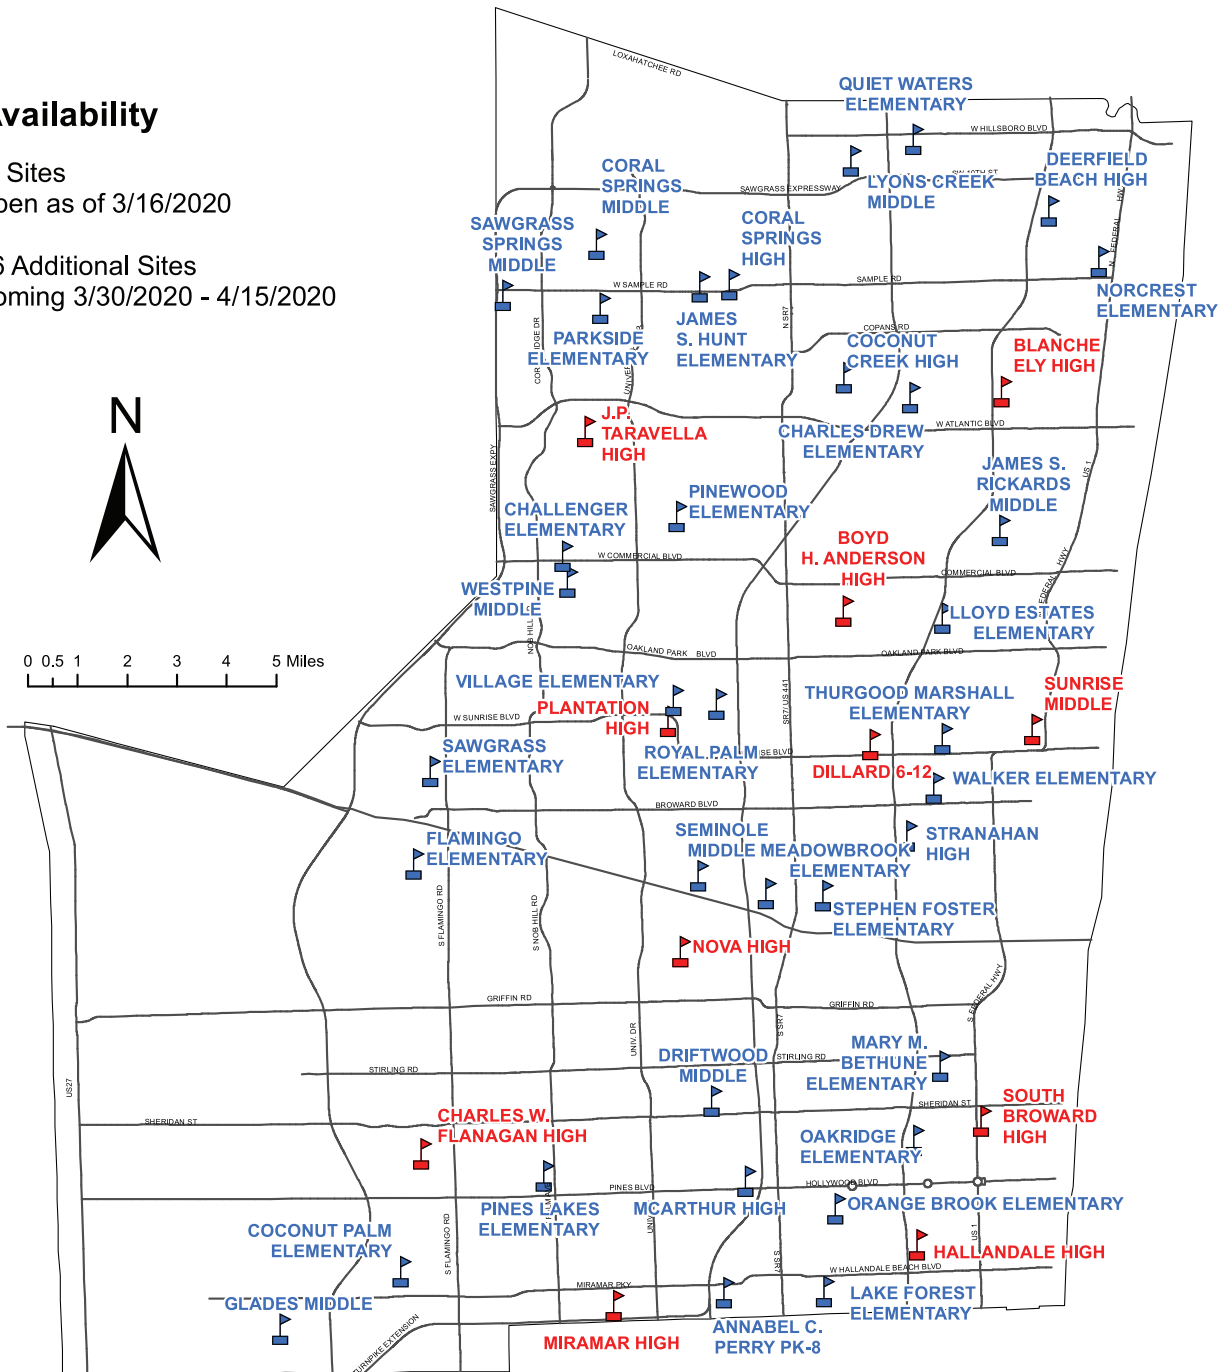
vailability

Sites
en as of 3/16/2020

Additional Sites
ming 3/30/2020 - 4/15/2020

N

0 0.5 1 2 3 4 5 Miles

LOXAHATCHEE RD
QUIET WATERS ELEMENTARY
W HILLSBORO BLVD
CORAL SPRINGS MIDDLE
SAWGRASS EXPRESSWAY
LYONS CREEK MIDDLE
DEERFIELD BEACH HIGH
SAWGRASS SPRINGS MIDDLE
CORAL SPRINGS HIGH
W SAMPLE RD
SAMPLE RD
NORCREST ELEMENTARY
PARKSIDE ELEMENTARY
JAMES S. HUNT ELEMENTARY
N SR7
COPANS RD
COCONUT CREEK HIGH
BLANCHE ELY HIGH
J.P. TARAVELLA HIGH
W ATLANTIC BLVD
CHARLES DREW ELEMENTARY
JAMES S. RICKARDS MIDDLE
SAWGRASS EXPY
CHALLENGER ELEMENTARY
PINEWOOD ELEMENTARY
BOYD H. ANDERSON HIGH
W COMMERCIAL BLVD
COMMERCIAL BLVD
WESTPINE MIDDLE
LLOYD ESTATES ELEMENTARY
OAKLAND PARK BLVD
OAKLAND PARK BLVD
VILLAGE ELEMENTARY
THURGOOD MARSHALL ELEMENTARY
SUNRISE MIDDLE
W SUNRISE BLVD
PLANTATION HIGH
SAWGRASS ELEMENTARY
ROYAL PALM ELEMENTARY
DILLARD 6-12
WALKER ELEMENTARY
BROWARD BLVD
FLAMINGO ELEMENTARY
SEMINOLE MIDDLE
MEADOWBROOK ELEMENTARY
STRANAHAN HIGH
STEPHEN FOSTER ELEMENTARY
S FLAMINGO RD
S NOB HILL RD
NOVA HIGH
GRIFFIN RD
GRIFFIN RD
S FEDERAL HWY
DRIFTWOOD MIDDLE
STIRLING RD
MARY M. BETHUNE ELEMENTARY
STIRLING RD
US27
SHERIDAN ST
SHERIDAN ST
SOUTH BROWARD HIGH
CHARLES W. FLANAGAN HIGH
OAKRIDGE ELEMENTARY
PINES BLVD
HOLLYWOOD BLVD
ORANGE BROOK ELEMENTARY
PINES LAKES ELEMENTARY
MCARTHUR HIGH
COCONUT PALM ELEMENTARY
HALLANDALE HIGH
W HALLANDALE BEACH BLVD
MIRAMAR PKY
LAKE FOREST ELEMENTARY
GLADES MIDDLE
MIRAMAR HIGH
ANNABEL C. PERRY PK-8
TURNPIKE EXTENSION